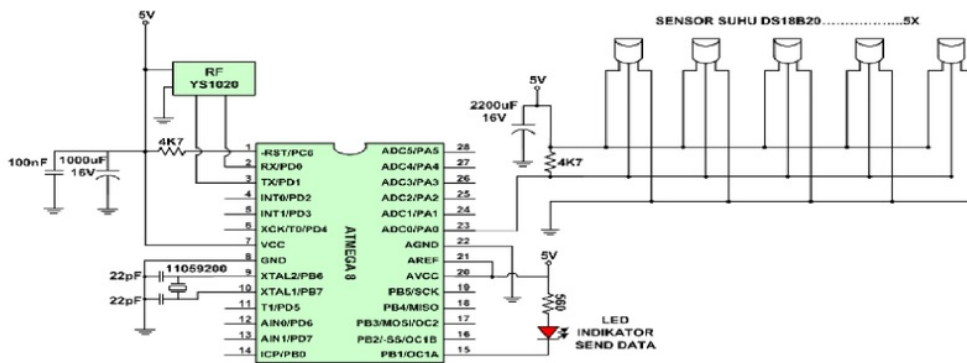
5V

SENSOR SUHU DS18B20.....................5X

RF
YS1020

5V

2200uF
16V

4K7

4K7

100nF

1000uF
16V

1 -RST/PC6
2 RX/PD0
3 TX/PD1
4 INT0/PD2
5 INT1/PD3
6 XCK/T0/PD4
7 VCC
8 GND
9 XTAL2/PB6
10 XTAL1/PB7
11 T1/PD5
12 AIN0/PD6
13 AIN1/PD7
14 ICP/PB0

ATMEGA 8

ADC5/PA5 28
ADC4/PA4 27
ADC3/PA3 26
ADC2/PA2 25
ADC1/PA1 24
ADC0/PA0 23
AGND 22
AREF 21
AVCC 20
PB5/SCK 19
PB4/MISO 18
PB3/MOSI/OC2 17
PB2/-55/OC1B 16
PB1/OC1A 15

22pF

11059200

22pF

5V

560

LED
INDIKATOR
SEND DATA